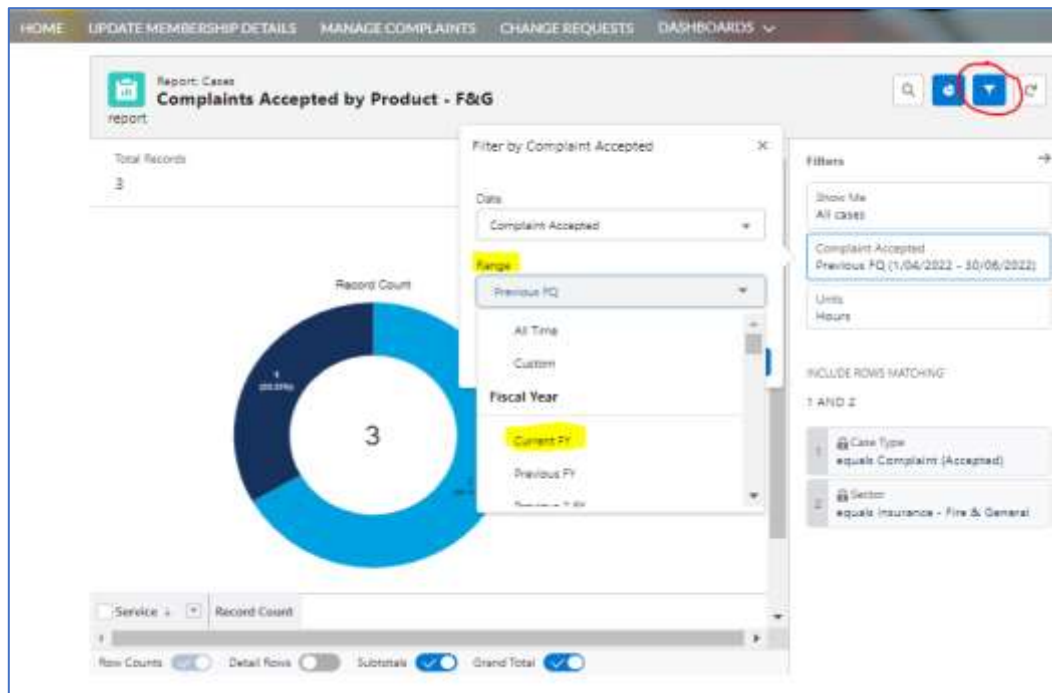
HOME UPDATE MEMBERSHIP DETAILS MANAGE COMPLAINTS CHANGE REQUESTS DASHBOARDS

Report: Cases
Complaints Accepted by Product - F&G
report

Total Records
3

Record Count

3

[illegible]
(33.33%)

Filter by Complaint Accepted

Date
Complaint Accepted

Range
Previous FQ

All Time
Custom
Fiscal Year
Current FY
Previous FY
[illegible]

Filters

Show Me
All cases

Complaint Accepted
Previous FQ (1/04/2022 - 30/06/2022)

Units
Hours

INCLUDE ROWS MATCHING
1 AND 2

1 Case Type
equals Complaint (Accepted)

2 Sector
equals Insurance - Fire & General

Service
Record Count

Row Counts Detail Rows Subtotals Grand Total